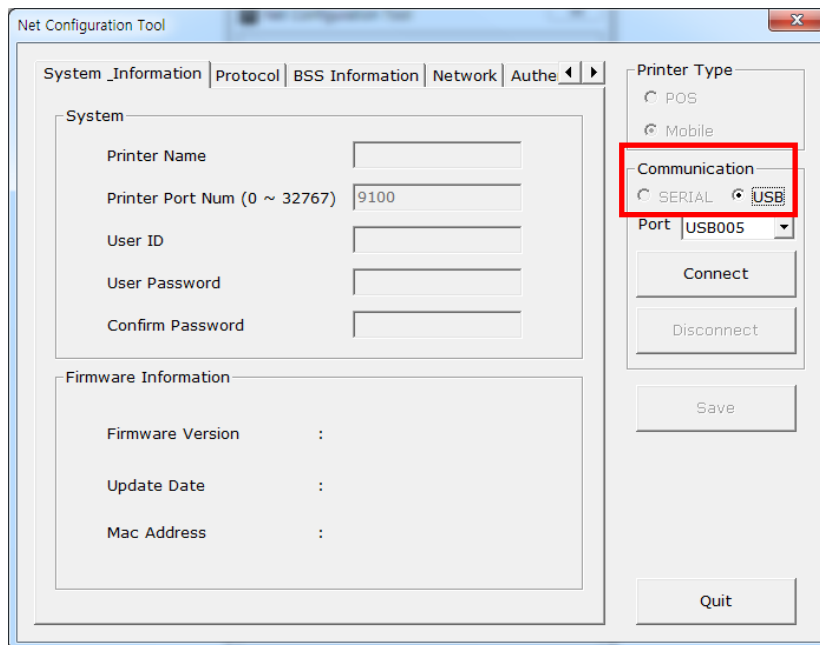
Net Configuration Tool

System _Information | Protocol | BSS Information | Network | Authe

System

Printer Name

Printer Port Num (0 ~ 32767) 9100

User ID

User Password

Confirm Password

Firmware Information

Firmware Version :

Update Date :

Mac Address :

Printer Type

POS

Mobile

Communication

SERIAL

USB

Port USB005

Connect

Disconnect

Save

Quit